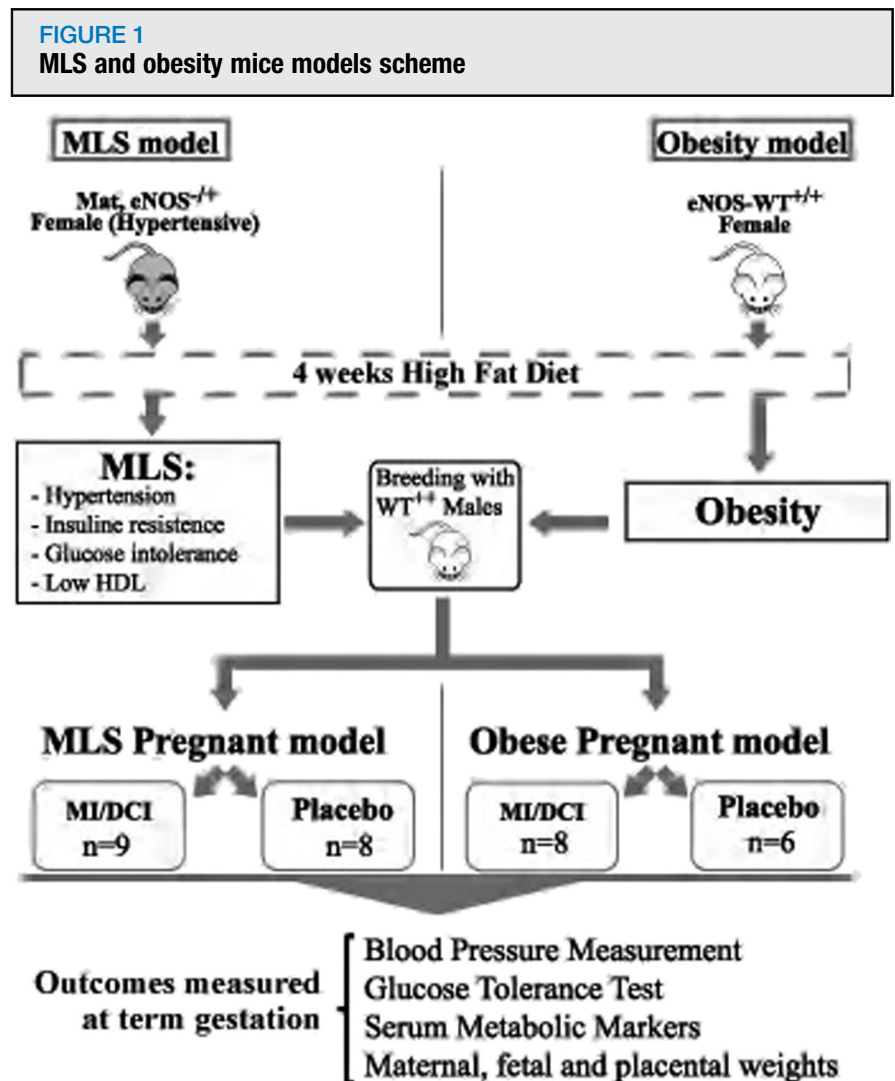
FIGURE 1
MLS and obesity mice models scheme

MLS model

Mat, eNOS$^{-/+}$
Female (Hypertensive)

Obesity model

eNOS-WT$^{+/+}$
Female

4 weeks High Fat Diet

MLS:
- Hypertension
- Insuline resistence
- Glucose intolerance
- Low HDL

Breeding with WT$^{++}$ Males

Obesity

MLS Pregnant model

MI/DCI
n=9

Placebo
n=8

Obese Pregnant model

MI/DCI
n=8

Placebo
n=6

Outcomes measured at term gestation

Blood Pressure Measurement
Glucose Tolerance Test
Serum Metabolic Markers
Maternal, fetal and placental weights